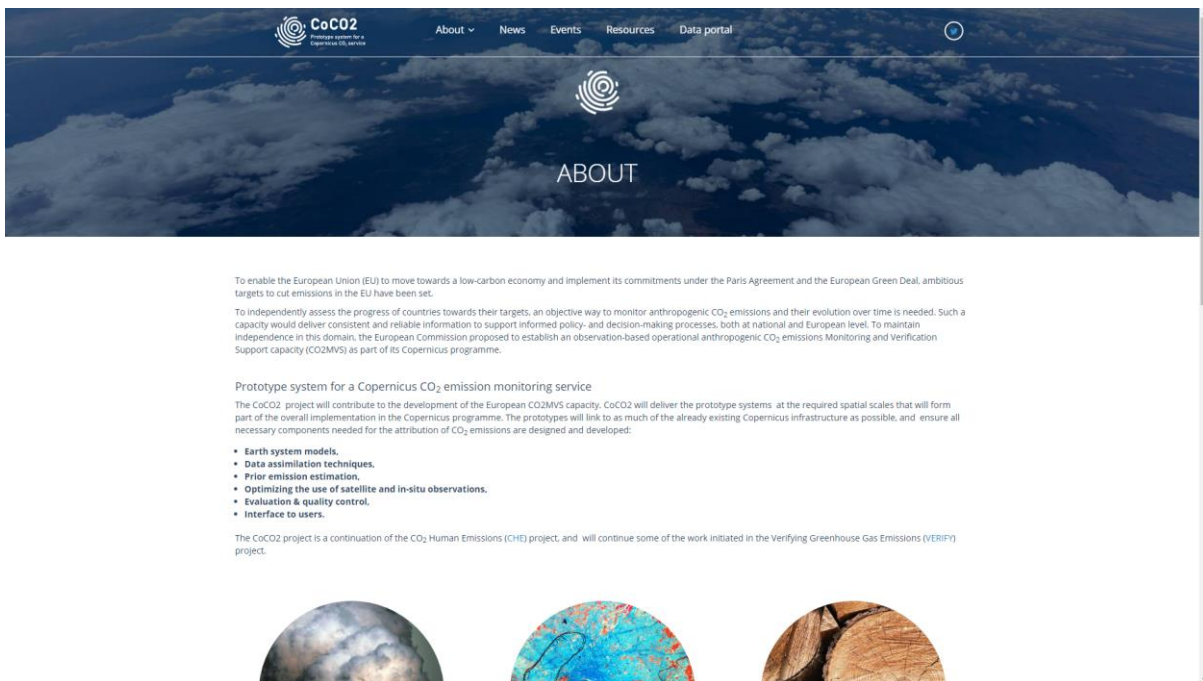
CoCO2
Prototype system for a Copernicus $CO_2$ service

About ⌄ News Events Resources Data portal

ABOUT

To enable the European Union (EU) to move towards a low-carbon economy and implement its commitments under the Paris Agreement and the European Green Deal, ambitious targets to cut emissions in the EU have been set.

To independently assess the progress of countries towards their targets, an objective way to monitor anthropogenic $CO_2$ emissions and their evolution over time is needed. Such a capacity would deliver consistent and reliable information to support informed policy- and decision-making processes, both at national and European level. To maintain independence in this domain, the European Commission proposed to establish an observation-based operational anthropogenic $CO_2$ emissions Monitoring and Verification Support capacity (CO2MVS) as part of its Copernicus programme.

Prototype system for a Copernicus $CO_2$ emission monitoring service

The CoCO2 project will contribute to the development of the European CO2MVS capacity. CoCO2 will deliver the prototype systems at the required spatial scales that will form part of the overall implementation in the Copernicus programme. The prototypes will link to as much of the already existing Copernicus infrastructure as possible, and ensure all necessary components needed for the attribution of $CO_2$ emissions are designed and developed:

- Earth system models,
- Data assimilation techniques,
- Prior emission estimation,
- Optimizing the use of satellite and in-situ observations,
- Evaluation & quality control,
- Interface to users.

The CoCO2 project is a continuation of the $CO_2$ Human Emissions (CHE) project, and will continue some of the work initiated in the Verifying Greenhouse Gas Emissions (VERIFY) project.